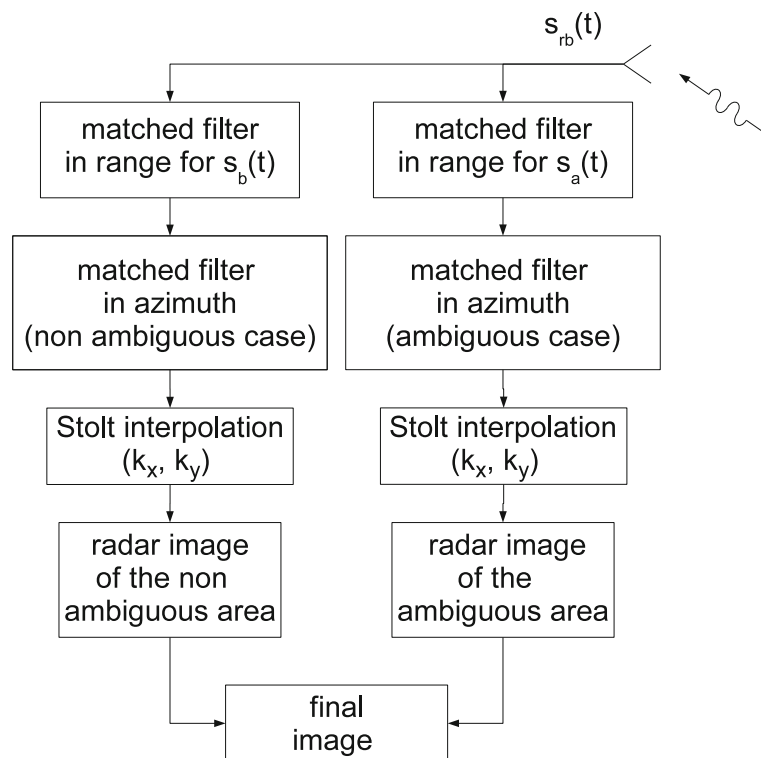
$s_{rb}(t)$

matched filter in range for $s_b(t)$

matched filter in range for $s_a(t)$

matched filter in azimuth (non ambiguous case)

matched filter in azimuth (ambiguous case)

Stolt interpolation $(k_x, k_y)$

Stolt interpolation $(k_x, k_y)$

radar image of the non ambiguous area

radar image of the ambiguous area

final image